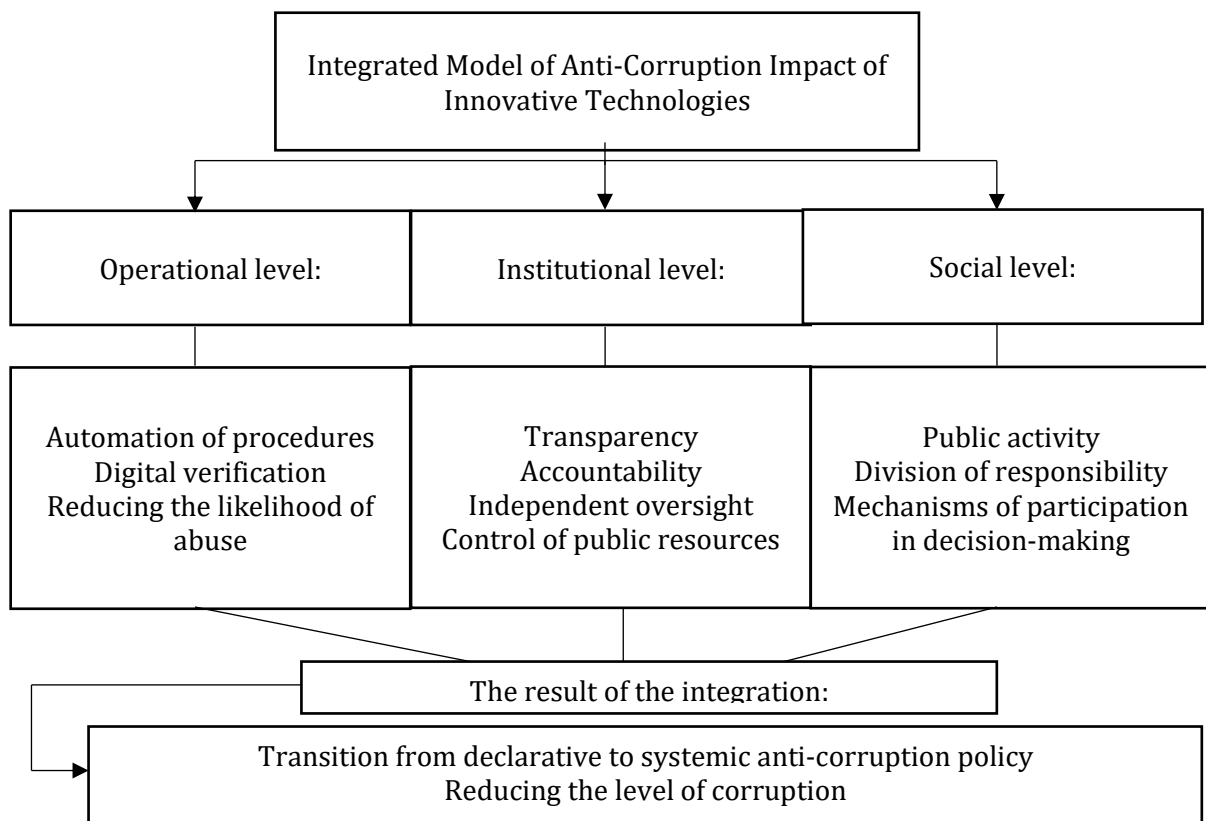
Integrated Model of Anti-Corruption Impact of Innovative Technologies

Operational level:

Institutional level:

Social level:

Automation of procedures
Digital verification
Reducing the likelihood of abuse

Transparency
Accountability
Independent oversight
Control of public resources

Public activity
Division of responsibility
Mechanisms of participation in decision-making

The result of the integration:

Transition from declarative to systemic anti-corruption policy
Reducing the level of corruption